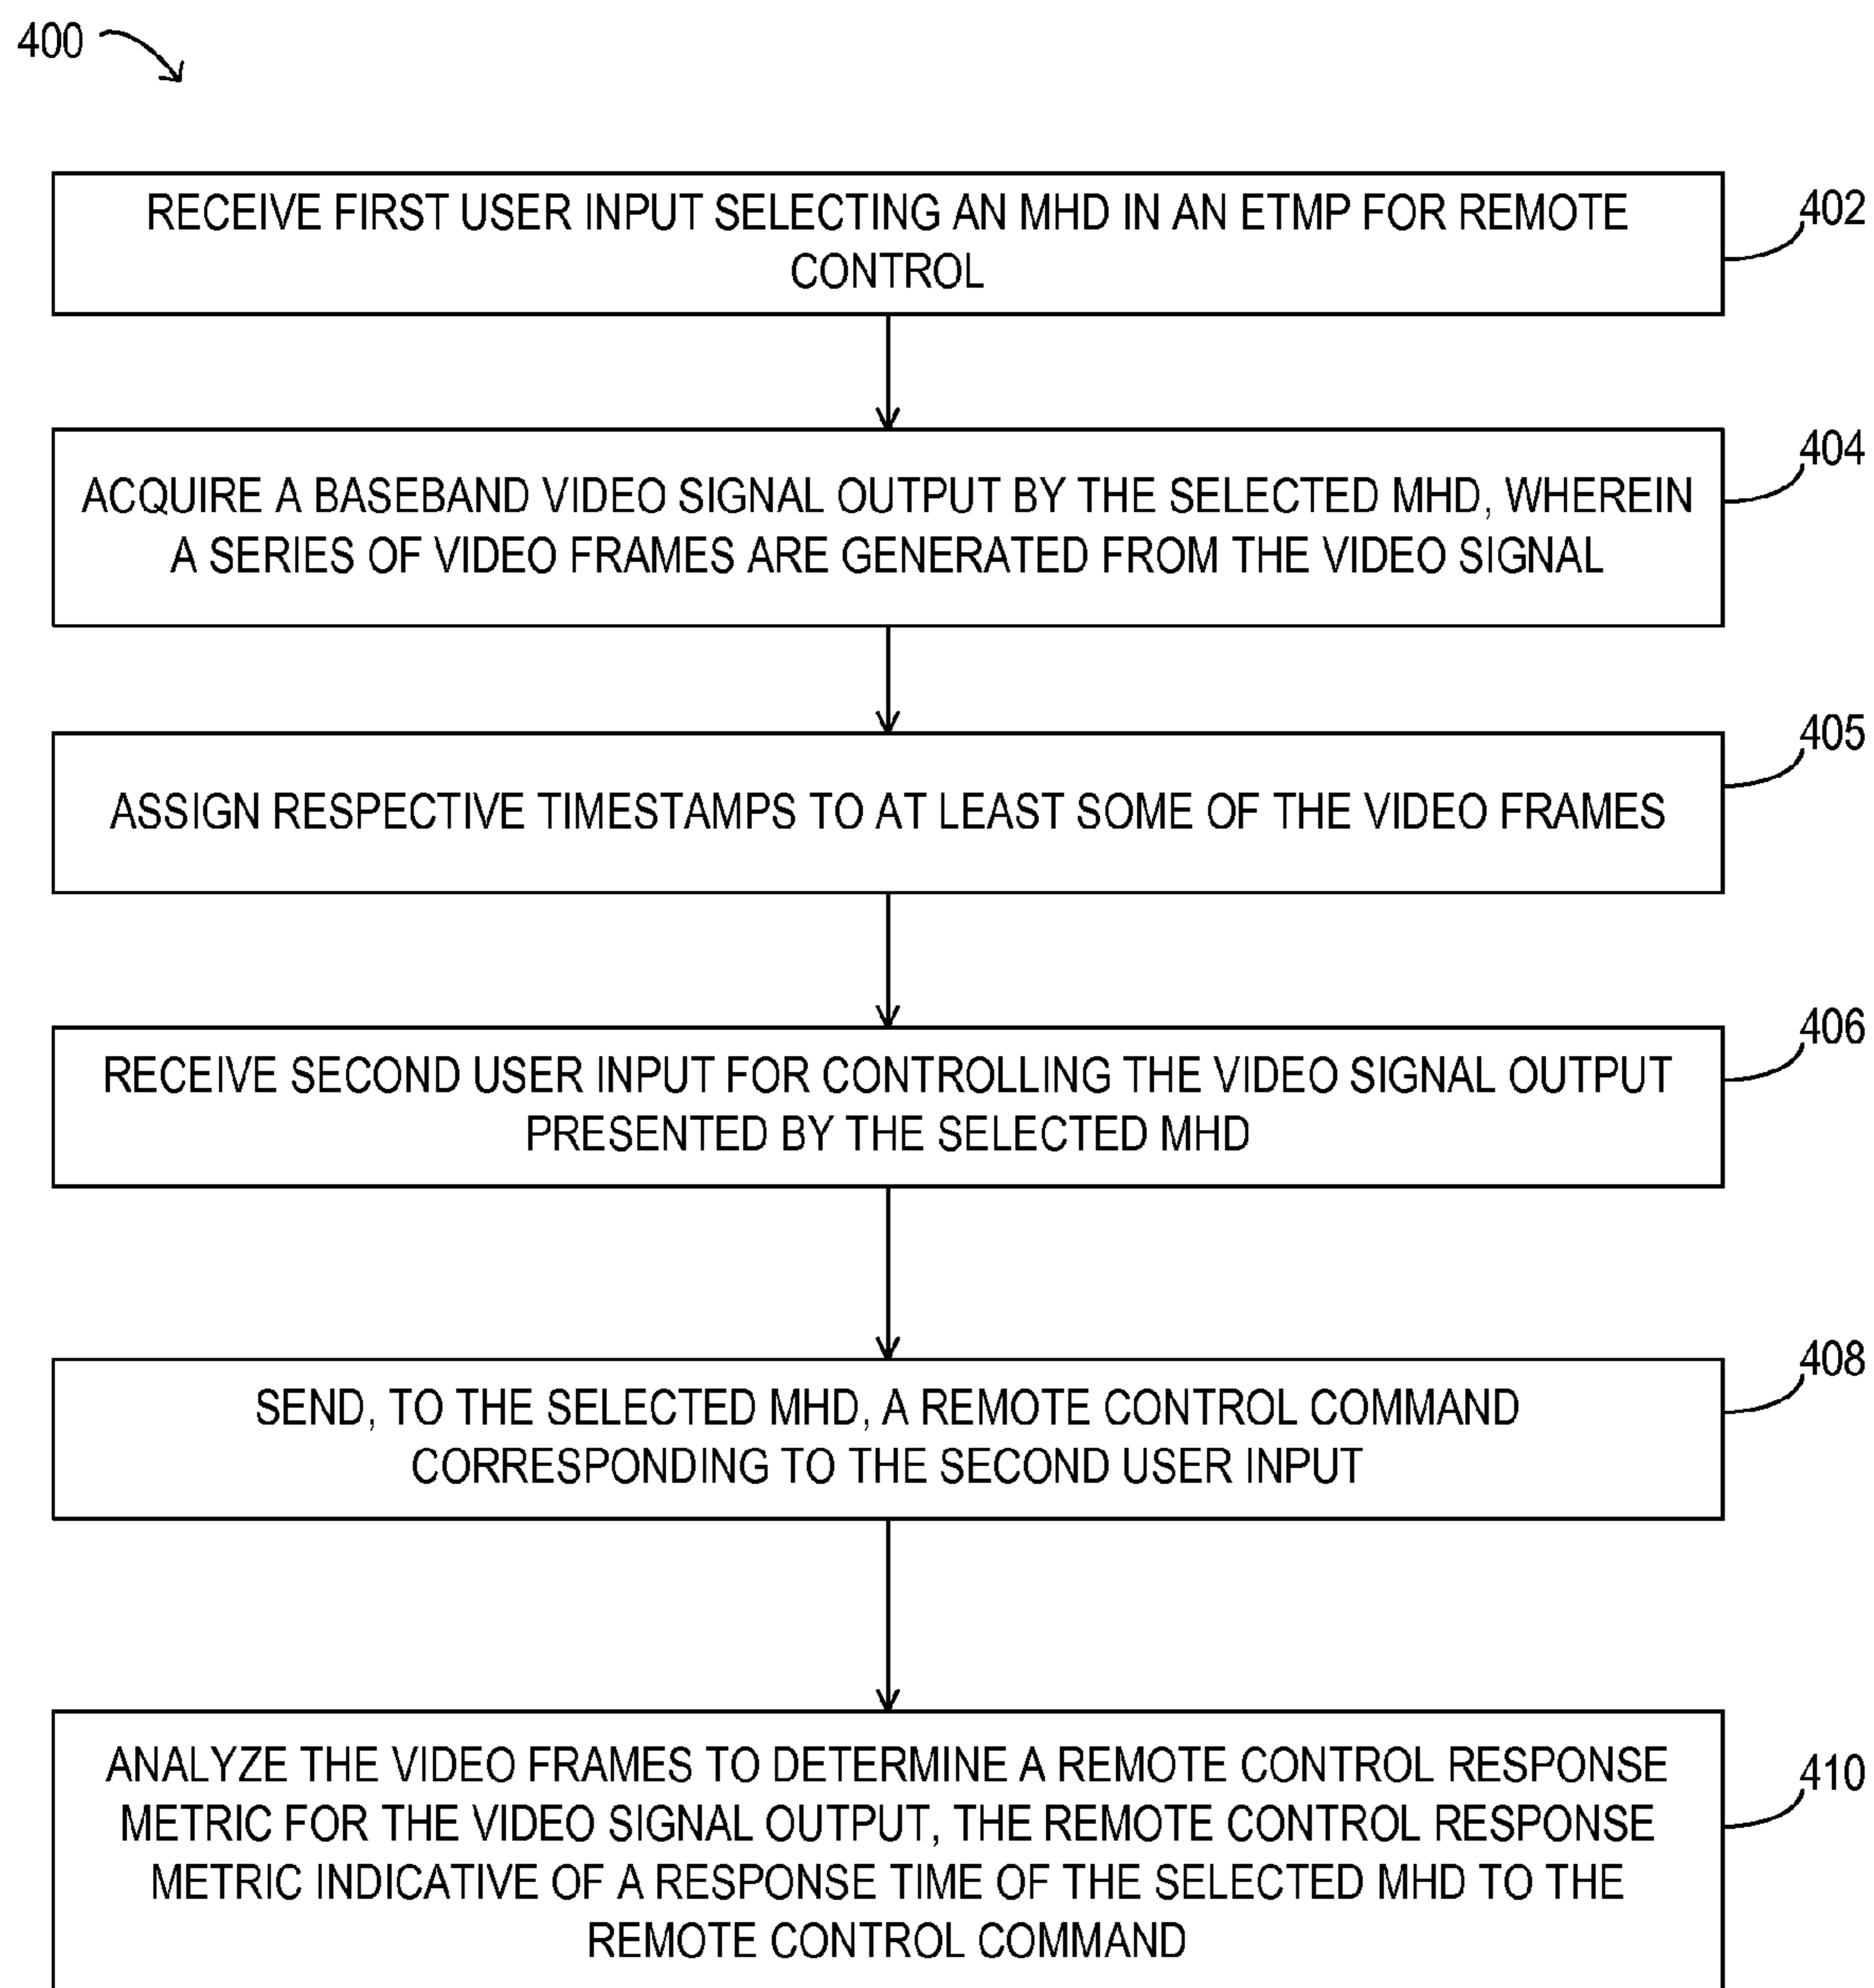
400

RECEIVE FIRST USER INPUT SELECTING AN MHD IN AN ETMP FOR REMOTE CONTROL

402

ACQUIRE A BASEBAND VIDEO SIGNAL OUTPUT BY THE SELECTED MHD, WHEREIN A SERIES OF VIDEO FRAMES ARE GENERATED FROM THE VIDEO SIGNAL

404

ASSIGN RESPECTIVE TIMESTAMPS TO AT LEAST SOME OF THE VIDEO FRAMES

405

RECEIVE SECOND USER INPUT FOR CONTROLLING THE VIDEO SIGNAL OUTPUT PRESENTED BY THE SELECTED MHD

406

SEND, TO THE SELECTED MHD, A REMOTE CONTROL COMMAND CORRESPONDING TO THE SECOND USER INPUT

408

ANALYZE THE VIDEO FRAMES TO DETERMINE A REMOTE CONTROL RESPONSE METRIC FOR THE VIDEO SIGNAL OUTPUT, THE REMOTE CONTROL RESPONSE METRIC INDICATIVE OF A RESPONSE TIME OF THE SELECTED MHD TO THE REMOTE CONTROL COMMAND

410